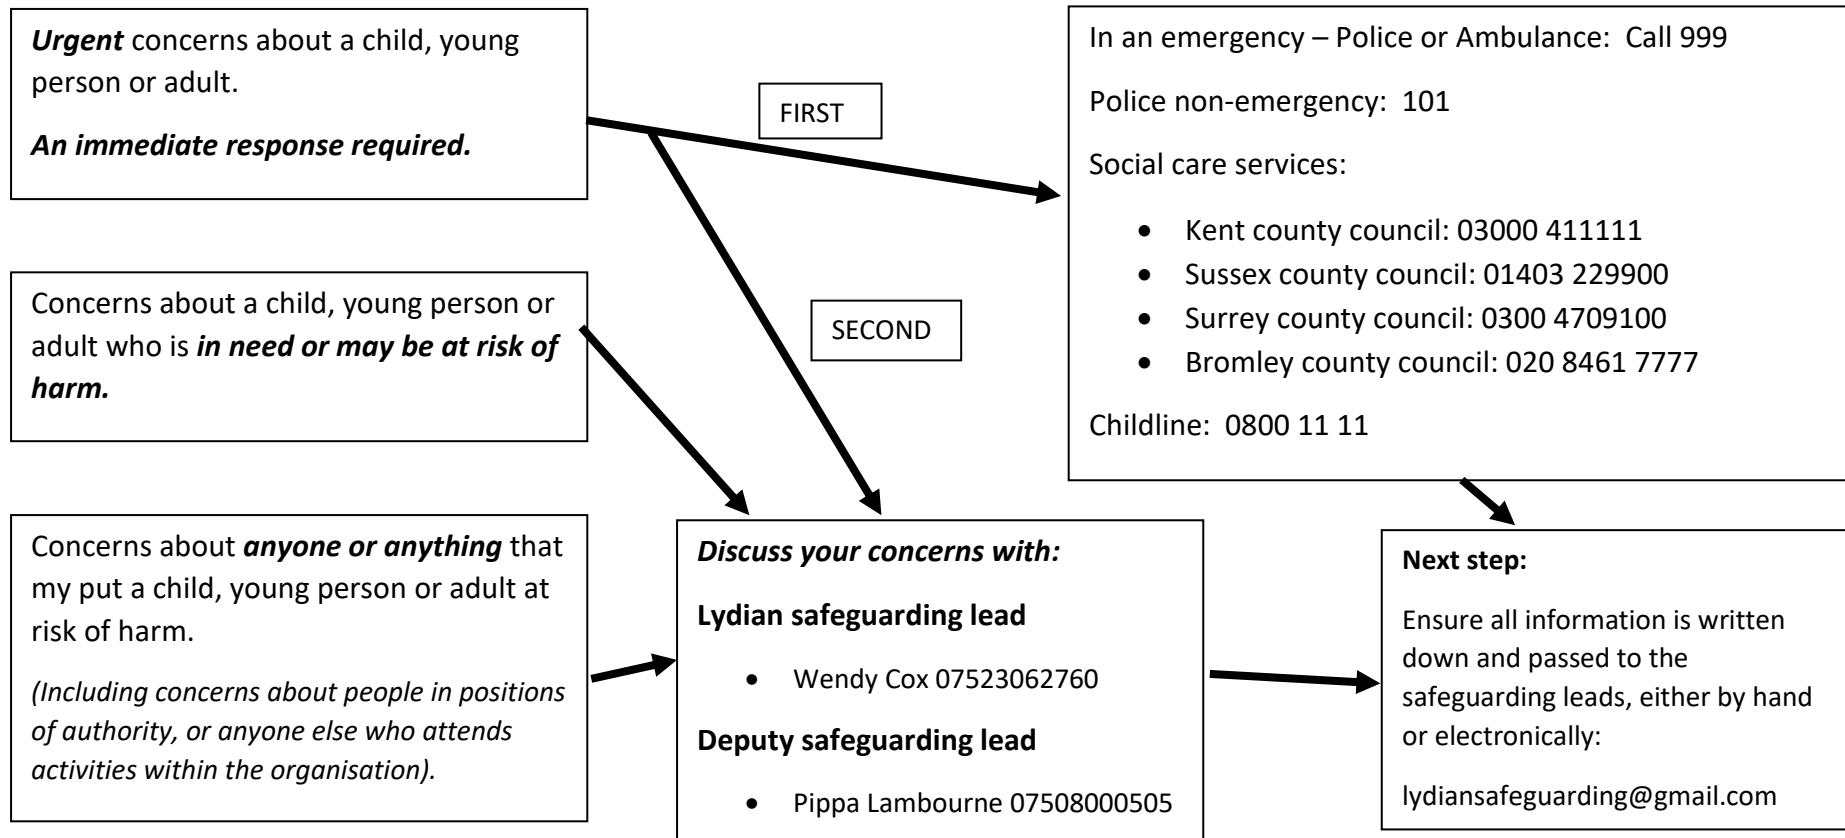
***Urgent*** concerns about a child, young person or adult.

***An immediate response required.***

FIRST

In an emergency – Police or Ambulance: Call 999

Police non-emergency: 101

Social care services:

- Kent county council: 03000 411111
- Sussex county council: 01403 229900
- Surrey county council: 0300 4709100
- Bromley county council: 020 8461 7777

Childline: 0800 11 11

SECOND

Concerns about a child, young person or adult who is ***in need or may be at risk of harm.***

Concerns about ***anyone or anything*** that my put a child, young person or adult at risk of harm.

*(Including concerns about people in positions of authority, or anyone else who attends activities within the organisation).*

***Discuss your concerns with:***

**Lydian safeguarding lead**

- Wendy Cox 07523062760

**Deputy safeguarding lead**

- Pippa Lambourne 07508000505

**Next step:**

Ensure all information is written down and passed to the safeguarding leads, either by hand or electronically:

lydiansafeguarding@gmail.com